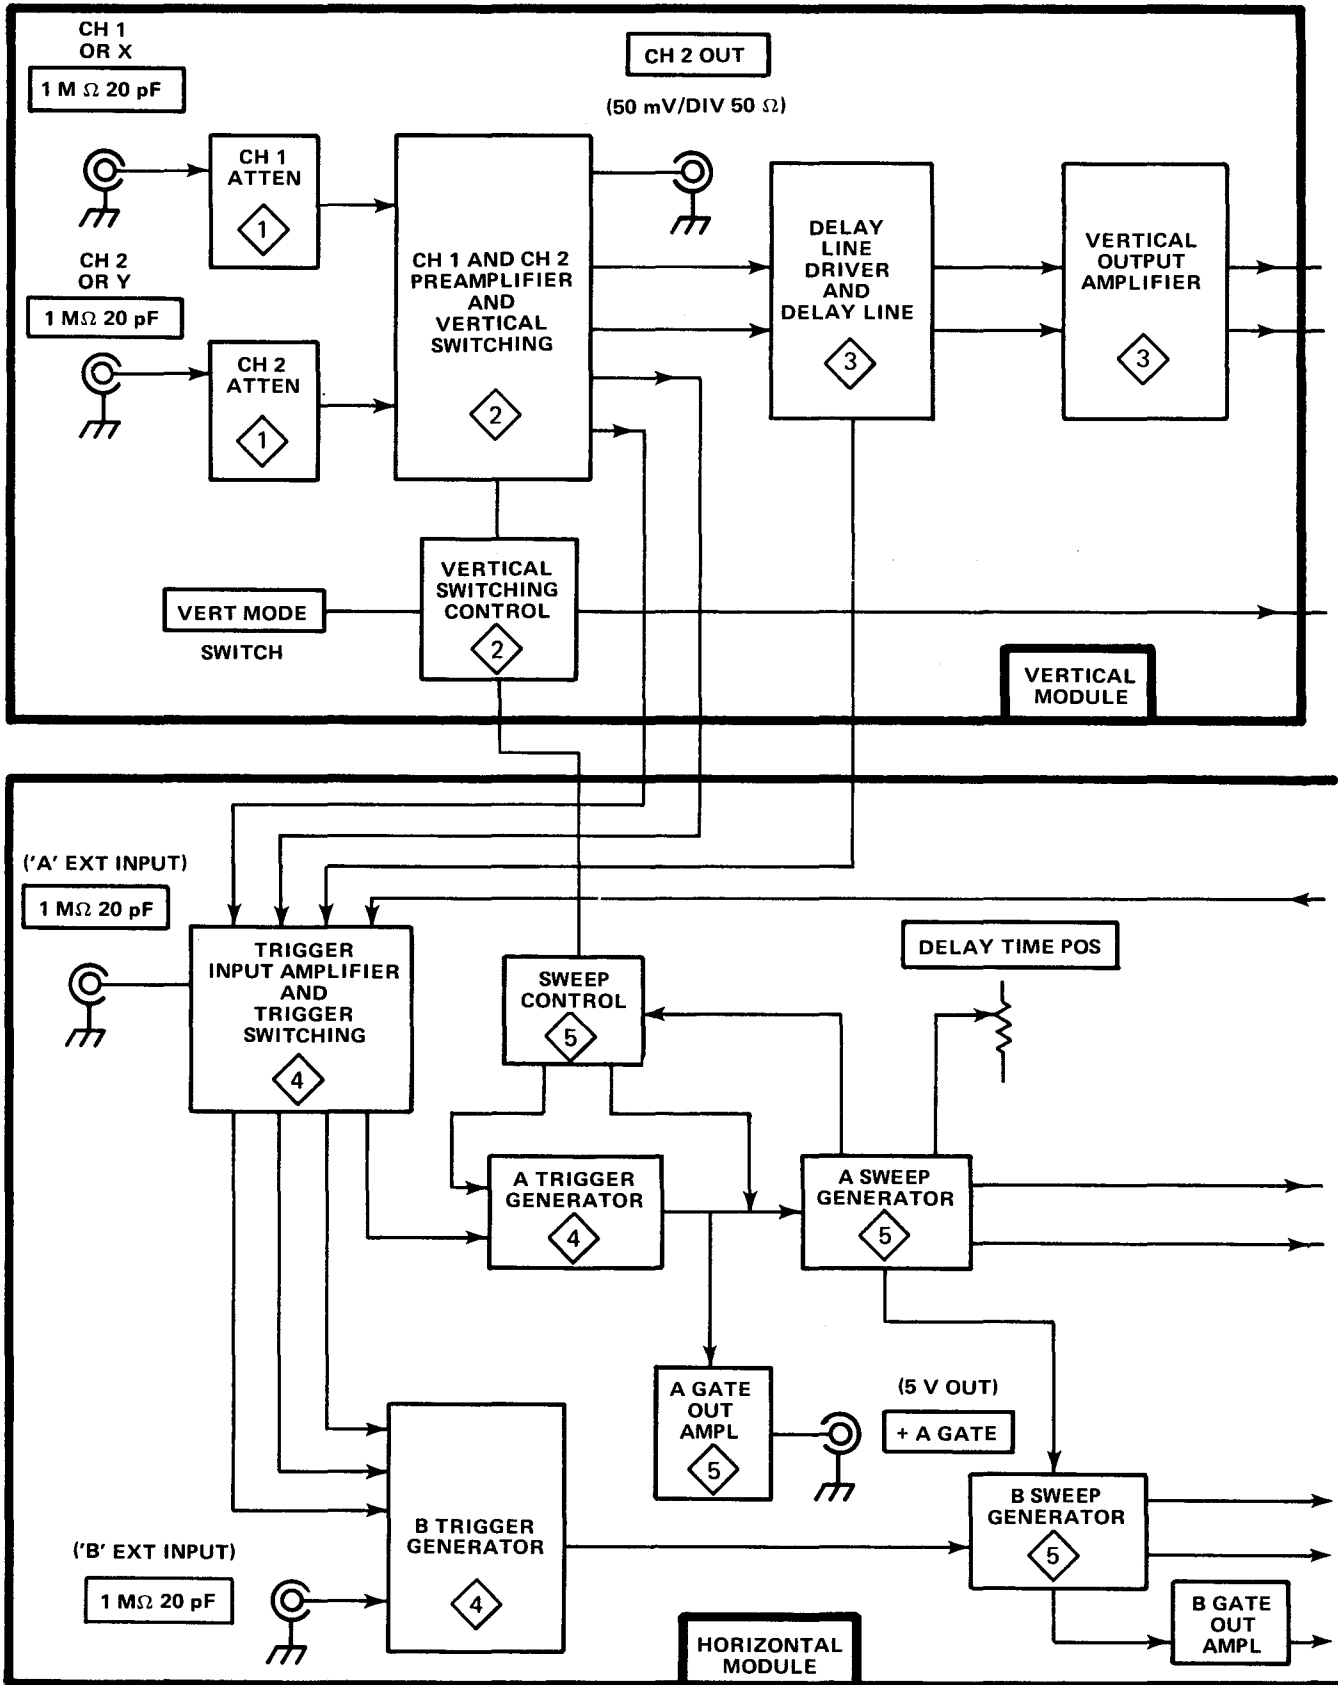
CH 1
OR X

$1\ M\Omega\ 20\ pF$

CH 2 OUT

$(50\ mV/DIV\ 50\ \Omega)$

CH 1
ATTEN
1

CH 1 AND CH 2
PREAMPLIFIER
AND
VERTICAL
SWITCHING
2

DELAY
LINE
DRIVER
AND
DELAY LINE
3

VERTICAL
OUTPUT
AMPLIFIER
3

CH 2
OR Y

$1\ M\Omega\ 20\ pF$

CH 2
ATTEN
1

VERT MODE
SWITCH

VERTICAL
SWITCHING
CONTROL
2

VERTICAL
MODULE

('A' EXT INPUT)

$1\ M\Omega\ 20\ pF$

TRIGGER
INPUT AMPLIFIER
AND
TRIGGER
SWITCHING
4

SWEEP
CONTROL
5

DELAY TIME POS

A TRIGGER
GENERATOR
4

A SWEEP
GENERATOR
5

A GATE
OUT
AMPL
5

(5 V OUT)

+ A GATE

B SWEEP
GENERATOR
5

('B' EXT INPUT)

$1\ M\Omega\ 20\ pF$

B TRIGGER
GENERATOR
4

B GATE
OUT
AMPL

HORIZONTAL
MODULE